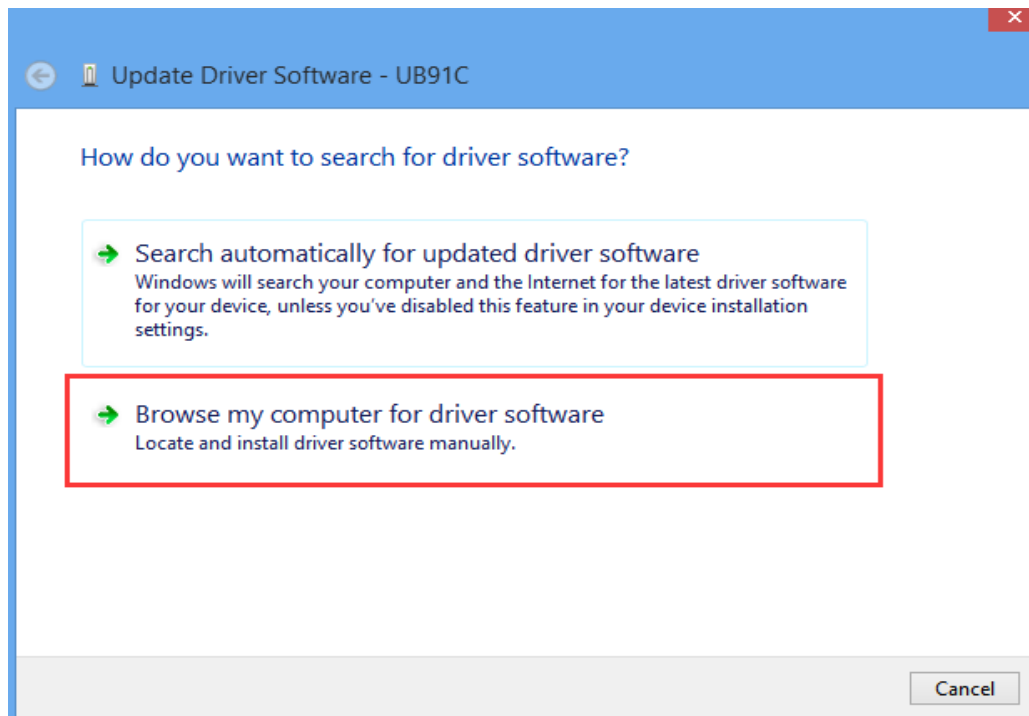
Update Driver Software - UB91C

How do you want to search for driver software?

Search automatically for updated driver software
Windows will search your computer and the Internet for the latest driver software for your device, unless you've disabled this feature in your device installation settings.

Browse my computer for driver software
Locate and install driver software manually.

Cancel